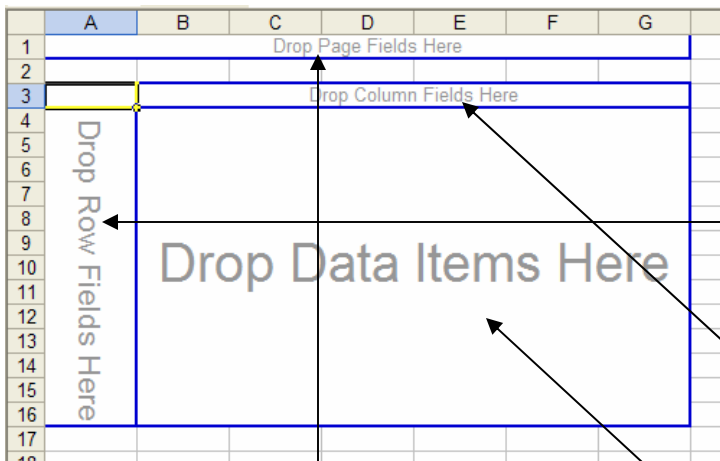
| | A | B | C | D | E | F | G |
|---|---|---|---|---|---|---|---|
| 1 | Drop Page Fields Here | | | | | | |
| 2 | | | | | | | |
| 3 | | Drop Column Fields Here | | | | | |
| 4 | Drop Row Fields Here | Drop Data Items Here | | | | | |
| 5 | | | | | | | |
| 6 | | | | | | | |
| 7 | | | | | | | |
| 8 | | | | | | | |
| 9 | | | | | | | |
| 10 | | | | | | | |
| 11 | | | | | | | |
| 12 | | | | | | | |
| 13 | | | | | | | |
| 14 | | | | | | | |
| 15 | | | | | | | |
| 16 | | | | | | | |
| 17 | | | | | | | |
| 18 | | | | | | | |